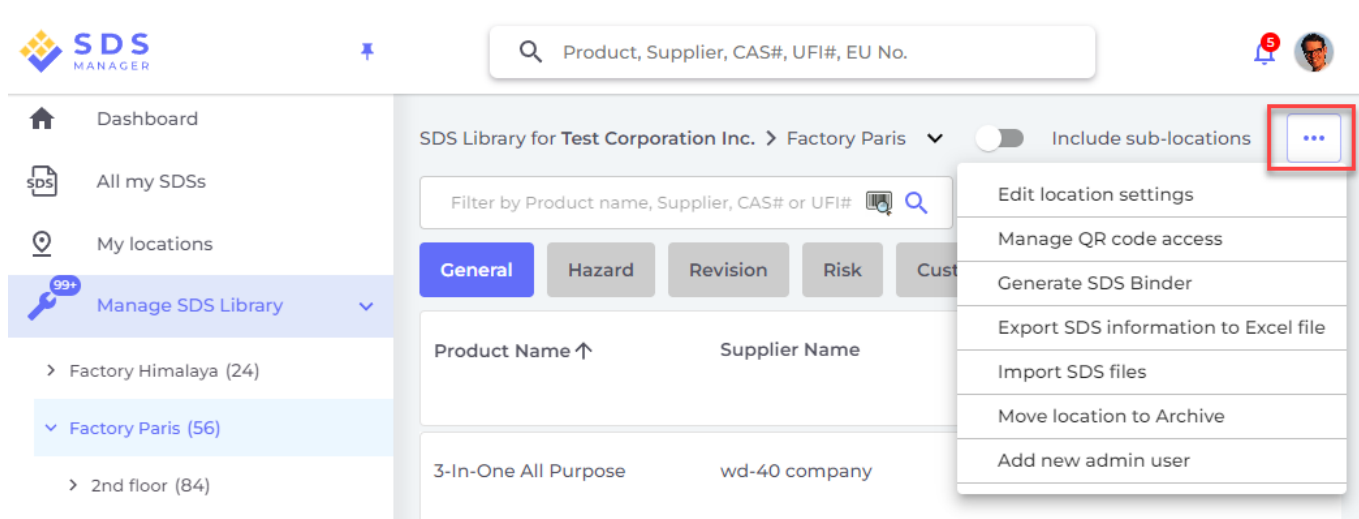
SDS MANAGER

Product, Supplier, CAS#, UFI#, EU No.

5

Dashboard

All my SDSs

My locations

99+

Manage SDS Library

> Factory Himalaya (24)

Factory Paris (56)

> 2nd floor (84)

SDS Library for Test Corporation Inc. > Factory Paris

Include sub-locations

•••

Filter by Product name, Supplier, CAS# or UFI#

General

Hazard

Revision

Risk

Cust

Product Name

Supplier Name

3-In-One All Purpose

wd-40 company

Edit location settings

Manage QR code access

Generate SDS Binder

Export SDS information to Excel file

Import SDS files

Move location to Archive

Add new admin user